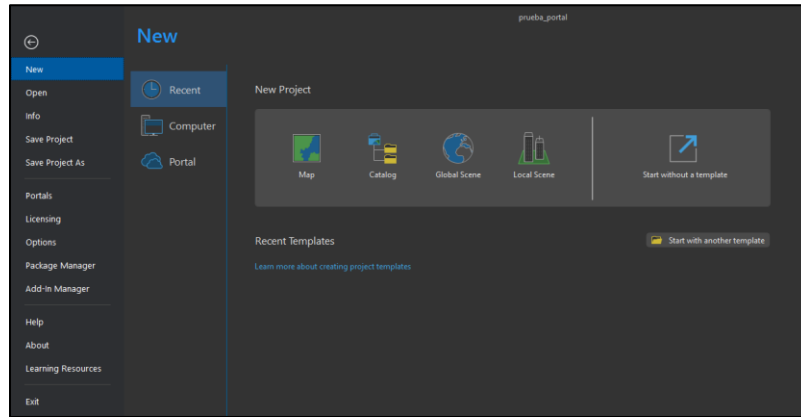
prueba_portal

New

New
Open
Info
Save Project
Save Project As
Portals
Licensing
Options
Package Manager
Add-In Manager
Help
About
Learning Resources
Exit

Recent
Computer
Portal

New Project

Map
Catalog
Global Scene
Local Scene
Start without a template

Recent Templates

Start with another template

Learn more about creating project templates